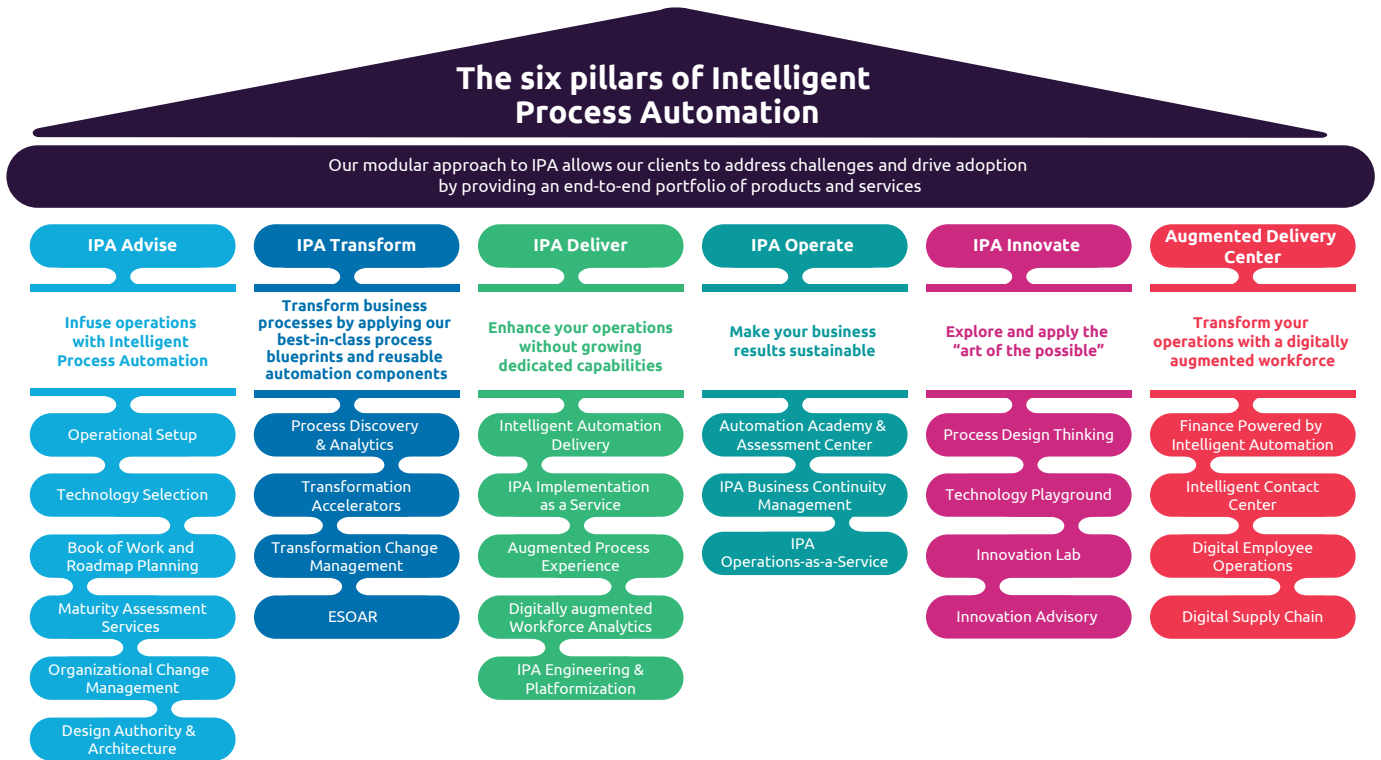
The six pillars of Intelligent Process Automation

Our modular approach to IPA allows our clients to address challenges and drive adoption by providing an end-to-end portfolio of products and services

IPA Advise

Infuse operations with Intelligent Process Automation

Operational Setup

Technology Selection

Book of Work and Roadmap Planning

Maturity Assessment Services

Organizational Change Management

Design Authority & Architecture

IPA Transform

Transform business processes by applying our best-in-class process blueprints and reusable automation components

Process Discovery & Analytics

Transformation Accelerators

Transformation Change Management

ESOAR

IPA Deliver

Enhance your operations without growing dedicated capabilities

Intelligent Automation Delivery

IPA Implementation as a Service

Augmented Process Experience

Digitally augmented Workforce Analytics

IPA Engineering & Platformization

IPA Operate

Make your business results sustainable

Automation Academy & Assessment Center

IPA Business Continuity Management

IPA Operations-as-a-Service

IPA Innovate

Explore and apply the "art of the possible"

Process Design Thinking

Technology Playground

Innovation Lab

Innovation Advisory

Augmented Delivery Center

Transform your operations with a digitally augmented workforce

Finance Powered by Intelligent Automation

Intelligent Contact Center

Digital Employee Operations

Digital Supply Chain